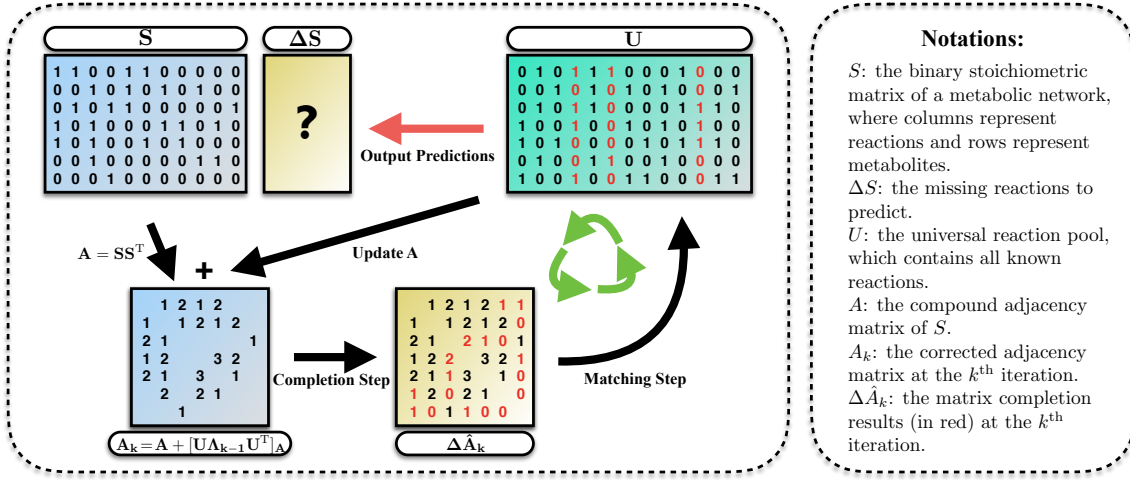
$\mathbf{S}$

$\mathbf{\Delta S}$

$\mathbf{U}$

| 1 | 1 | 0 | 0 | 1 | 1 | 0 | 0 | 0 | 0 | 0 |
|---|---|---|---|---|---|---|---|---|---|---|
| 0 | 0 | 1 | 0 | 1 | 0 | 1 | 0 | 1 | 0 | 0 |
| 0 | 1 | 0 | 1 | 1 | 0 | 0 | 0 | 0 | 0 | 1 |
| 1 | 0 | 1 | 0 | 0 | 0 | 1 | 1 | 0 | 1 | 0 |
| 1 | 0 | 1 | 0 | 0 | 1 | 0 | 1 | 0 | 0 | 0 |
| 0 | 0 | 1 | 0 | 0 | 0 | 0 | 0 | 1 | 1 | 0 |
| 0 | 0 | 0 | 1 | 0 | 0 | 0 | 0 | 0 | 0 | 0 |

?

| 0 | 1 | 0 | 1 | 1 | 1 | 0 | 0 | 0 | 1 | 0 | 0 | 0 |
|---|---|---|---|---|---|---|---|---|---|---|---|---|
| 0 | 0 | 1 | 0 | 1 | 0 | 1 | 0 | 1 | 0 | 0 | 0 | 1 |
| 0 | 1 | 0 | 1 | 1 | 0 | 0 | 0 | 0 | 1 | 1 | 1 | 0 |
| 1 | 0 | 0 | 1 | 0 | 0 | 1 | 0 | 1 | 0 | 1 | 0 | 0 |
| 1 | 0 | 1 | 0 | 0 | 0 | 1 | 0 | 0 | 1 | 1 | 1 | 0 |
| 0 | 1 | 0 | 0 | 1 | 1 | 0 | 0 | 1 | 0 | 0 | 0 | 0 |
| 1 | 0 | 0 | 1 | 0 | 0 | 1 | 1 | 0 | 0 | 0 | 1 | 1 |

Output Predictions

$\mathbf{A} = \mathbf{SS}^{\mathrm{T}}$

+

Update A

1 2 1 2
1 1 2 1 2
2 1 1
1 2 3 2
2 1 3 1
2 2 1
1

$\mathbf{A_k} = \mathbf{A} + [\mathbf{U\Lambda_{k-1}U}^{\mathrm{T}}]_{\mathbf{A}}$

Completion Step

1 2 1 2 1 1
1 1 2 1 2 0
2 1 2 1 0 1
1 2 2 3 2 1
2 1 1 3 1 0
1 2 0 2 1 0
1 0 1 1 0 0

$\mathbf{\Delta\hat{A}_k}$

Matching Step

Notations:

$S$: the binary stoichiometric matrix of a metabolic network, where columns represent reactions and rows represent metabolites.
$\Delta S$: the missing reactions to predict.
$U$: the universal reaction pool, which contains all known reactions.
$A$: the compound adjacency matrix of $S$.
$A_k$: the corrected adjacency matrix at the $k^{\mathrm{th}}$ iteration.
$\Delta\hat{A}_k$: the matrix completion results (in red) at the $k^{\mathrm{th}}$ iteration.